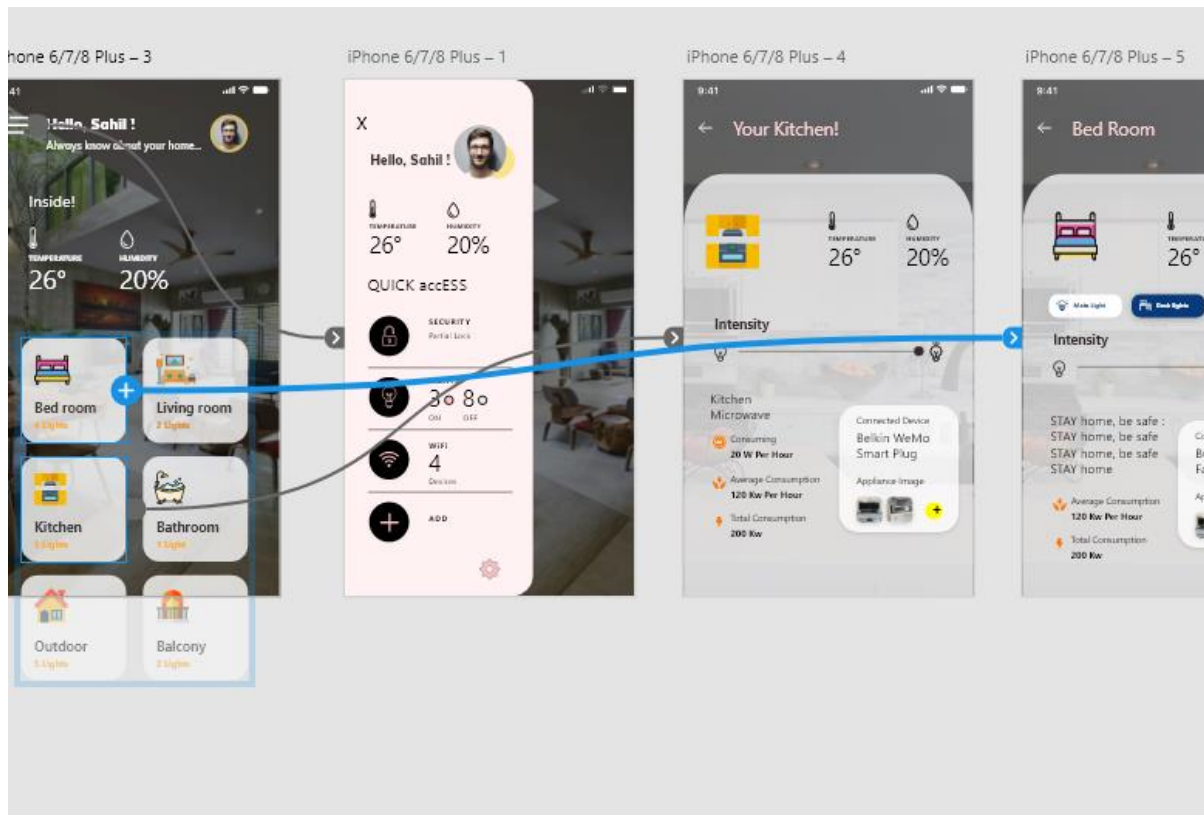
hone 6/7/8 Plus – 3

41

Hello, Sahil !
Always know about your home...

Inside!

TEMPERATURE
26°

HUMIDITY
20%

Bed room
4 Lights

Living room
2 Lights

Kitchen
3 Lights

Bathroom
1 Light

Outdoor
5 Lights

Balcony
2 Lights

iPhone 6/7/8 Plus – 1

X

Hello, Sahil !

TEMPERATURE
26°

HUMIDITY
20%

QUICK accESS

SECURITY
Partial Lock

3o 8o
ON OFF

WIFI
4
Devices

ADD

iPhone 6/7/8 Plus – 4

9:41

Your Kitchen!

TEMPERATURE
26°

HUMIDITY
20%

Intensity

Kitchen
Microwave

Consuming
20 W Per Hour

Average Consumption
120 Kw Per Hour

Total Consumption
200 Kw

Connected Device
Belkin WeMo
Smart Plug

Appliance Image

iPhone 6/7/8 Plus – 5

9:41

Bed Room

TEMPERAT
26°

Main Light

Desk lights

Intensity

STAY home, be safe :
STAY home, be safe
STAY home, be safe
STAY home

Average Consumption
120 Kw Per Hour

Total Consumption
200 Kw